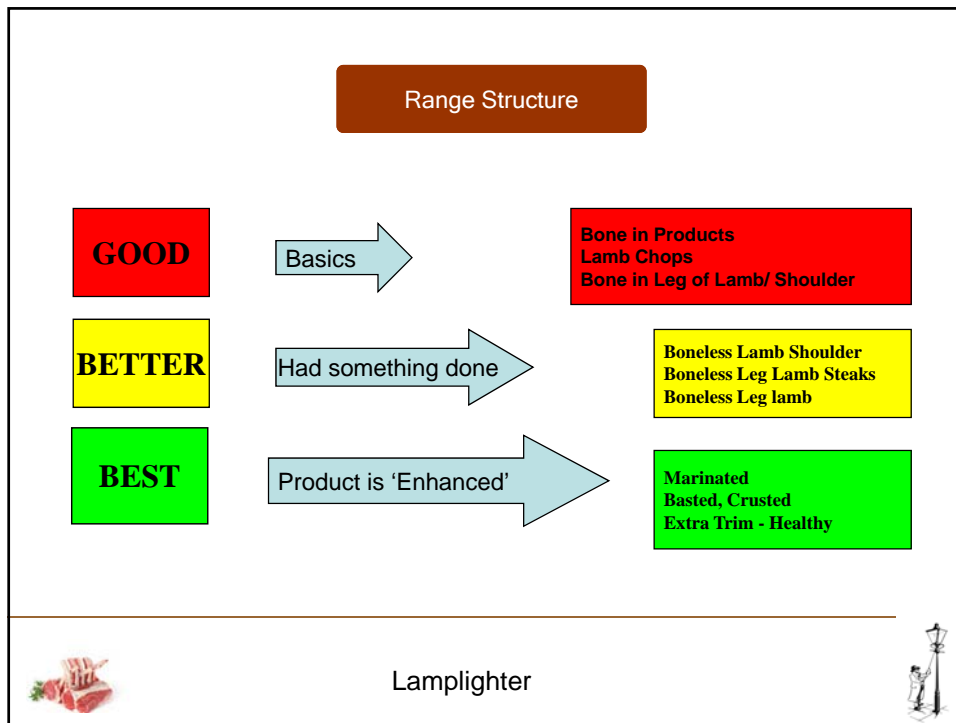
Range Structure

GOOD

Basics

Bone in Products
Lamb Chops
Bone in Leg of Lamb/ Shoulder

BETTER

Had something done

Boneless Lamb Shoulder
Boneless Leg Lamb Steaks
Boneless Leg lamb

BEST

Product is ‘Enhanced’

Marinated
Basted, Crusted
Extra Trim - Healthy

Lamplighter